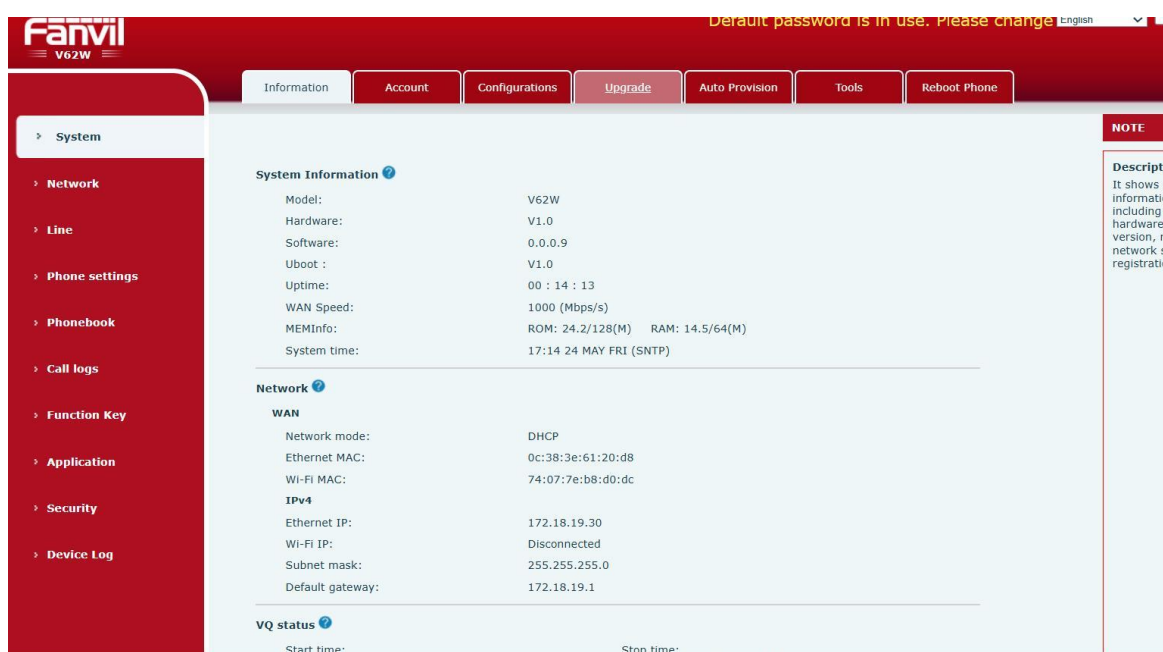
Fanvil
V62W

Default password is in use. Please change English

Information | Account | Configurations | Upgrade | Auto Provision | Tools | Reboot Phone

› System
› Network
› Line
› Phone settings
› Phonebook
› Call logs
› Function Key
› Application
› Security
› Device Log

System Information

| | |
|---|---|
| Model: | V62W |
| Hardware: | V1.0 |
| Software: | 0.0.0.9 |
| Uboot : | V1.0 |
| Uptime: | 00 : 14 : 13 |
| WAN Speed: | 1000 (Mbps/s) |
| MEMInfo: | ROM: 24.2/128(M) RAM: 14.5/64(M) |
| System time: | 17:14 24 MAY FRI (SNTP) |

Network

WAN

| | |
|---|---|
| Network mode: | DHCP |
| Ethernet MAC: | 0c:38:3e:61:20:d8 |
| Wi-Fi MAC: | 74:07:7e:b8:d0:dc |

IPv4

| | |
|---|---|
| Ethernet IP: | 172.18.19.30 |
| Wi-Fi IP: | Disconnected |
| Subnet mask: | 255.255.255.0 |
| Default gateway: | 172.18.19.1 |

VQ status

Start time: Stop time:

NOTE

Descript
It shows
informati
including
hardware
version,
network
registrati